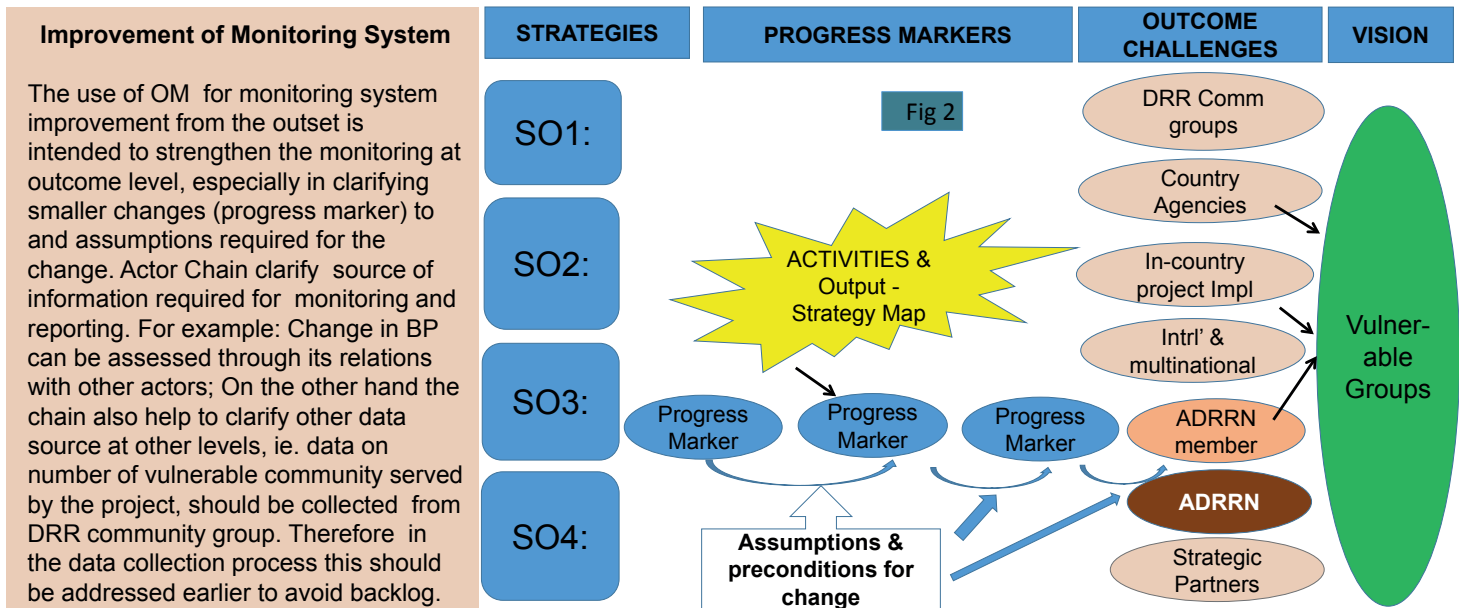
Improvement of Monitoring System

The use of OM for monitoring system improvement from the outset is intended to strengthen the monitoring at outcome level, especially in clarifying smaller changes (progress marker) to and assumptions required for the change. Actor Chain clarify source of information required for monitoring and reporting. For example: Change in BP can be assessed through its relations with other actors; On the other hand the chain also help to clarify other data source at other levels, ie. data on number of vulnerable community served by the project, should be collected from DRR community group. Therefore in the data collection process this should be addressed earlier to avoid backlog.

STRATEGIES

PROGRESS MARKERS

OUTCOME CHALLENGES

VISION

SO1:

SO2:

SO3:

SO4:

Fig 2

ACTIVITIES & Output - Strategy Map

Progress Marker

Progress Marker

Progress Marker

Assumptions & preconditions for change

DRR Comm groups

Country Agencies

In-country project Impl

Intrl' & multinational

ADRRN member

ADRRN

Strategic Partners

Vulner-able Groups